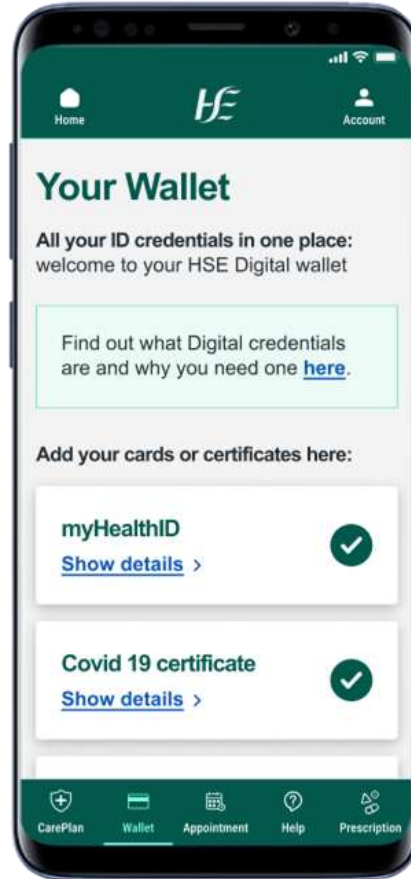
Home

HSE

Account

Your Wallet

All your ID credentials in one place: welcome to your HSE Digital wallet

Find out what Digital credentials are and why you need one here.

Add your cards or certificates here:

myHealthID
Show details >

Covid 19 certificate
Show details >

CarePlan
Wallet
Appointment
Help
Prescription